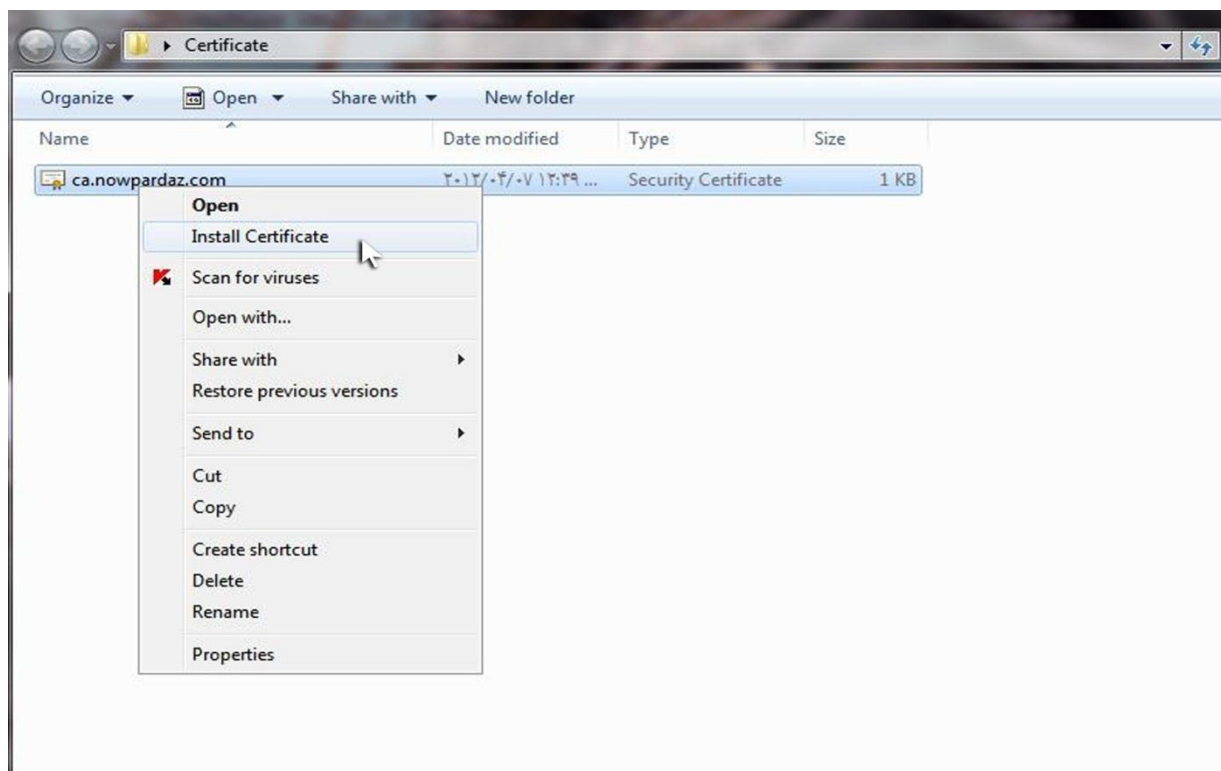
▸ Certificate

Organize ▾ Open ▾ Share with ▾ New folder

| Name | Date modified | Type | Size |
|---|---|---|---|
| ca.nowpardaz.com | ۲۰۱۲/۰۴/۰۷ ۱۲:۲۹ ... | Security Certificate | 1 KB |

Open
Install Certificate
Scan for viruses
Open with...
Share with
Restore previous versions
Send to
Cut
Copy
Create shortcut
Delete
Rename
Properties